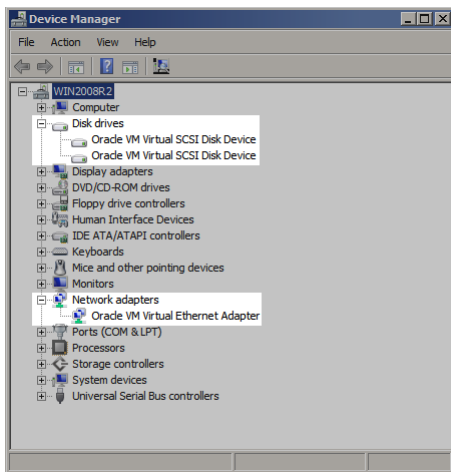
Device Manager

File Action View Help

WIN2008R2
Computer
Disk drives
Oracle VM Virtual SCSI Disk Device
Oracle VM Virtual SCSI Disk Device
Display adapters
DVD/CD-ROM drives
Floppy drive controllers
Human Interface Devices
IDE ATA/ATAPI controllers
Keyboards
Mice and other pointing devices
Monitors
Network adapters
Oracle VM Virtual Ethernet Adapter
Ports (COM & LPT)
Processors
Storage controllers
System devices
Universal Serial Bus controllers